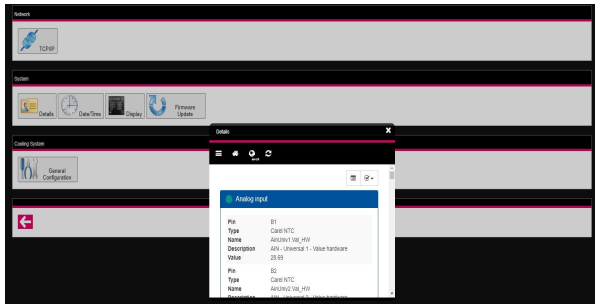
Network

TCP/IP

System

Details Date/Time Display Firmware Update

Cooling System

General Configuration

Details

Analog input

| Pin | B1 |
|---|---|
| Type | Carel NTC |
| Name | AinUniv1.Val_HW |
| Description | AIN - Universal 1 - Value hardware |
| Value | 29.69 |

| Pin | B2 |
|---|---|
| Type | Carel NTC |
| Name | AinUniv2.Val_HW |
| Description | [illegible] |